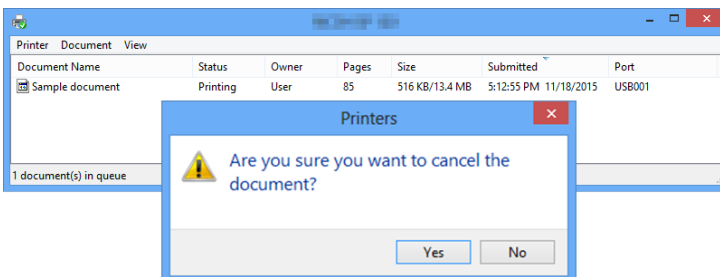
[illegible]

Printer Document View

| Document Name | Status | Owner | Pages | Size | Submitted | Port |
|---|---|---|---|---|---|---|
| Sample document | Printing | User | 85 | 516 KB/13.4 MB | 5:12:55 PM 11/18/2015 | USB001 |

1 document(s) in queue

Printers

Are you sure you want to cancel the document?

Yes No